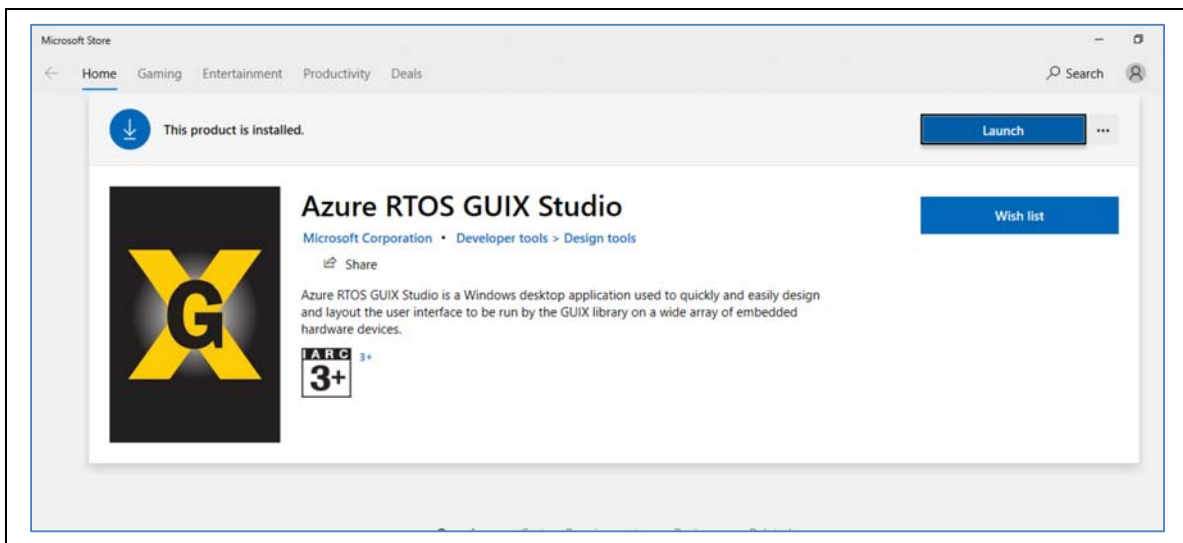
Microsoft Store

Home Gaming Entertainment Productivity Deals

Search

This product is installed.

Launch

...

Azure RTOS GUIX Studio

Microsoft Corporation • Developer tools > Design tools

Share

Azure RTOS GUIX Studio is a Windows desktop application used to quickly and easily design and layout the user interface to be run by the GUIX library on a wide array of embedded hardware devices.

IARC 3+

3+

Wish list

G

X